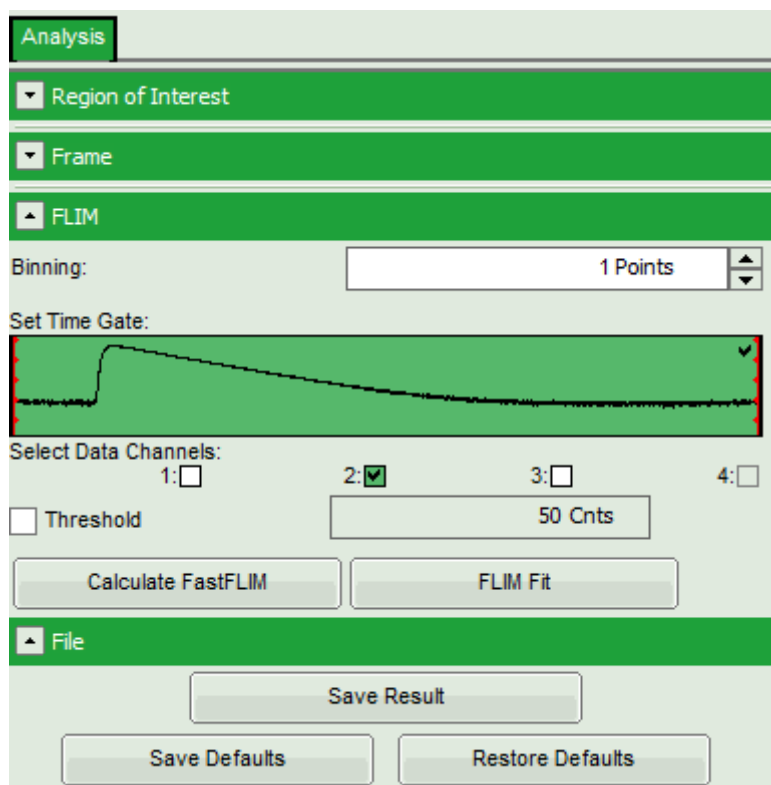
Analysis

Region of Interest

Frame

FLIM

Binning: 1 Points

Set Time Gate:

Select Data Channels:
1: 2: 3: 4:

Threshold 50 Cnts

Calculate FastFLIM
FLIM Fit

File

Save Result

Save Defaults
Restore Defaults